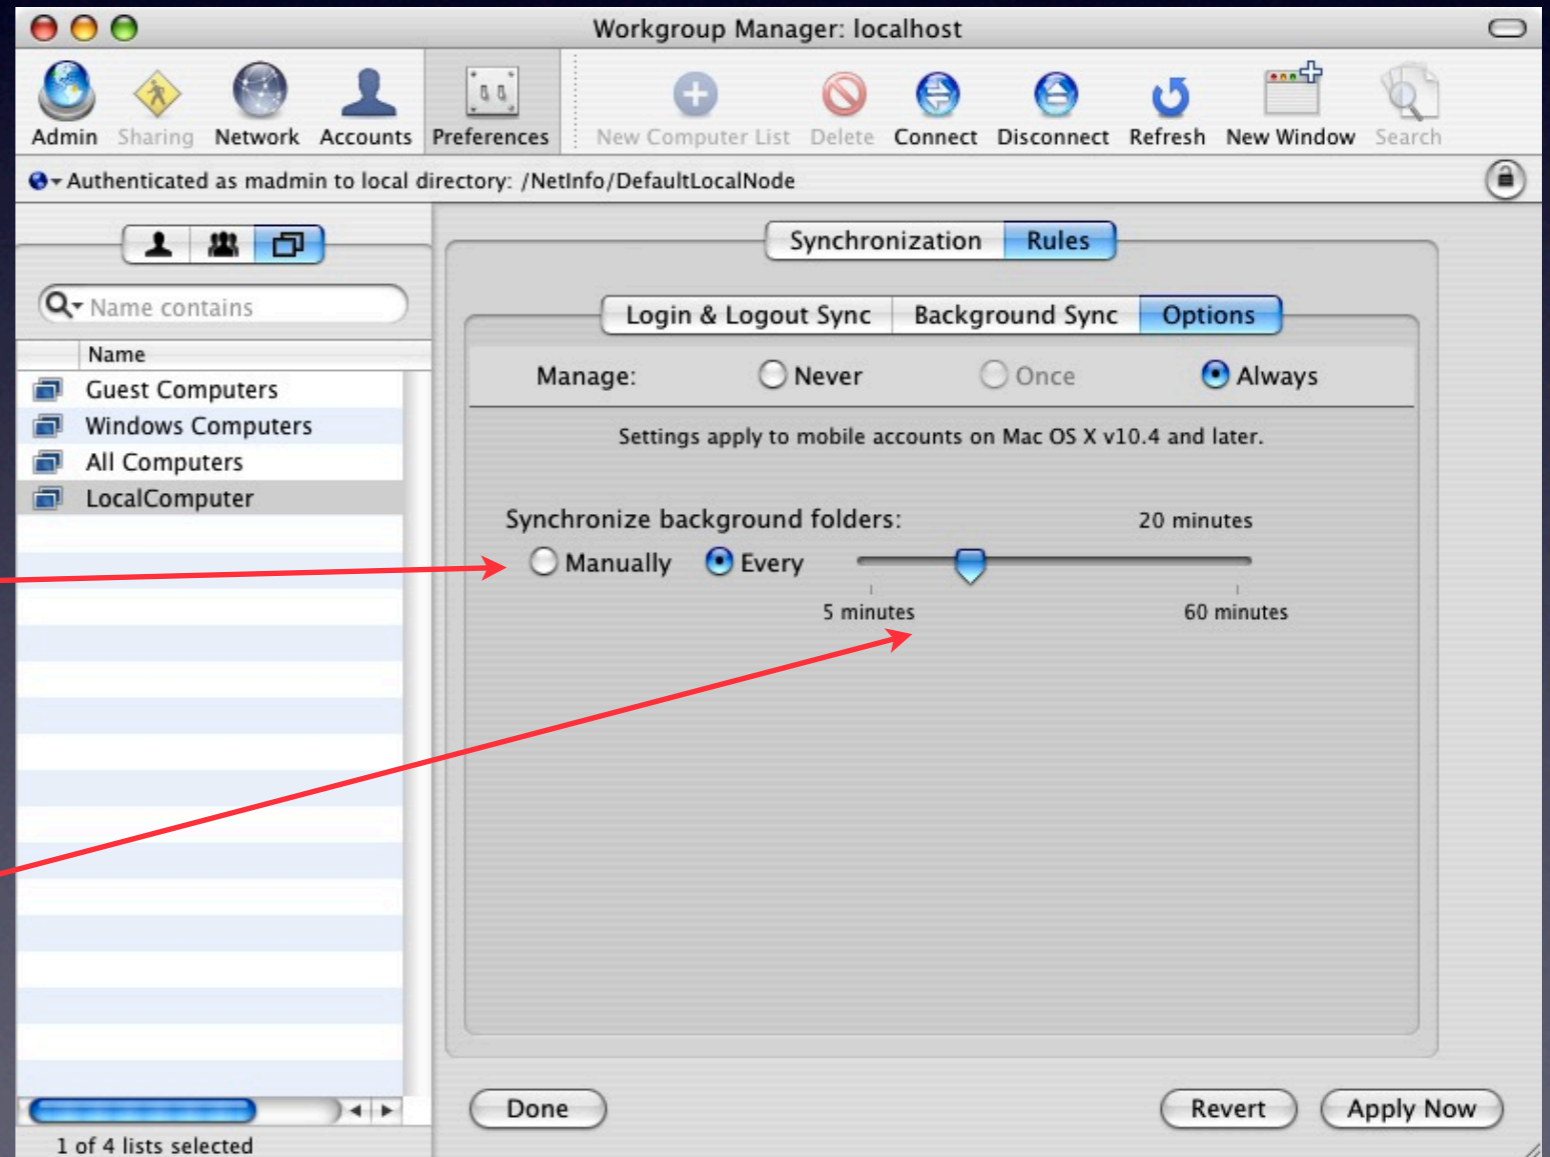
Workgroup Manager: localhost

Admin Sharing Network Accounts Preferences New Computer List Delete Connect Disconnect Refresh New Window Search

Authenticated as madmin to local directory: /NetInfo/DefaultLocalNode

Name contains

Name
Guest Computers
Windows Computers
All Computers
LocalComputer

1 of 4 lists selected

Synchronization Rules

Login & Logout Sync Background Sync Options

Manage: Never Once Always

Settings apply to mobile accounts on Mac OS X v10.4 and later.

Synchronize background folders: 20 minutes
Manually Every
5 minutes 60 minutes

Done Revert Apply Now